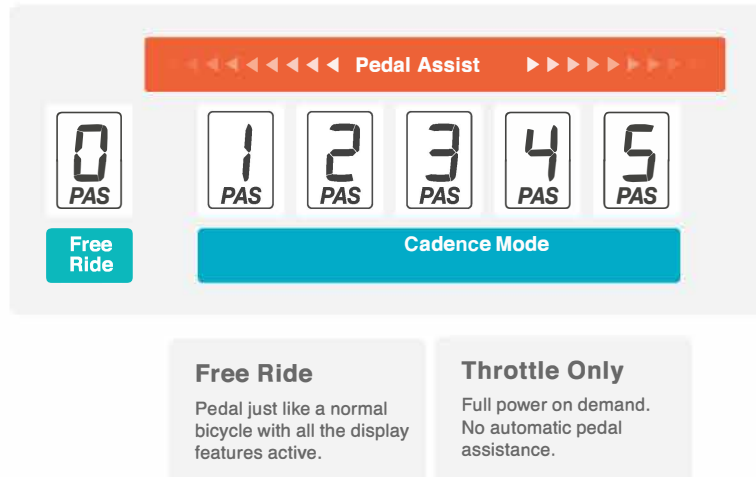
Pedal Assist

0
PAS

1
PAS

2
PAS

3
PAS

4
PAS

5
PAS

Free Ride

Cadence Mode

Free Ride

Pedal just like a normal bicycle with all the display features active.

Throttle Only

Full power on demand. No automatic pedal assistance.